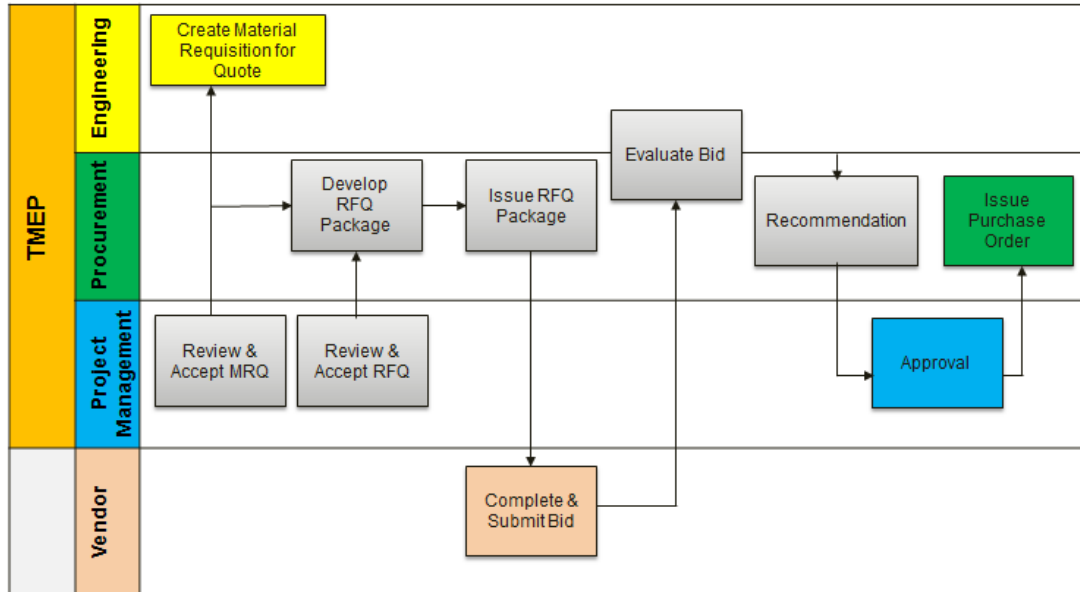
TMEP

Engineering

Create Material Requisition for Quote

Procurement

Develop RFQ Package

Issue RFQ Package

Evaluate Bid

Recommendation

Issue Purchase Order

Project Management

Review & Accept MRQ

Review & Accept RFQ

Approval

Vendor

Complete & Submit Bid